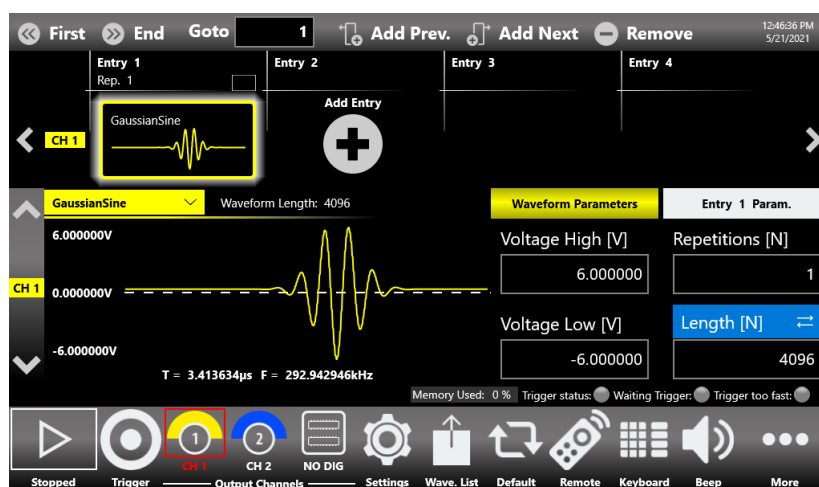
First End Goto 1 Add Prev. Add Next Remove 12:46:36 PM 5/21/2021

Entry 1
Rep. 1

Entry 2

Entry 3

Entry 4

CH 1

GaussianSine

Add Entry

GaussianSine

Waveform Length: 4096

Waveform Parameters

Entry 1 Param.

6.000000V

CH 1

0.000000V

-6.000000V

T = 3.413634μs F = 292.942946kHz

Voltage High [V]

6.000000

Repetitions [N]

1

Voltage Low [V]

-6.000000

Length [N]

4096

Memory Used: 0 % Trigger status: Waiting Trigger: Trigger too fast:

Stopped

Trigger

1

CH 1

2

CH 2

NO DIG

Output Channels

Settings

Wave. List

Default

Remote

Keyboard

Beep

More